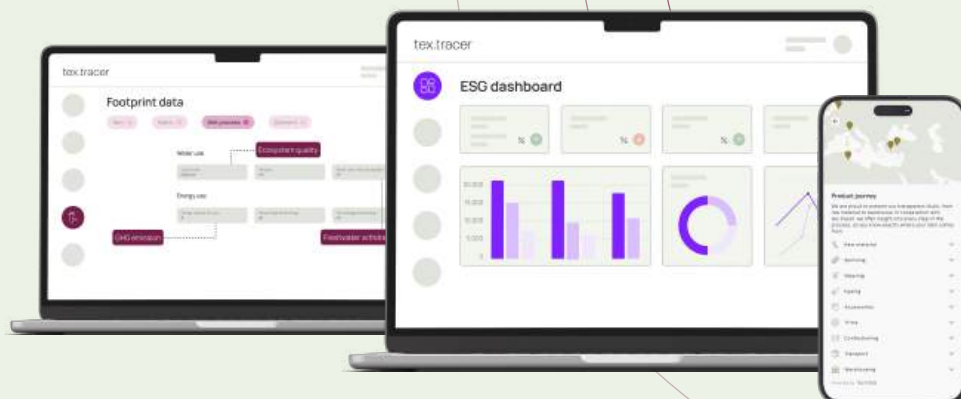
tex.tracer

Footprint data

Water use

Ecosystem quality

Energy use

GHG emission

Freshwater withdra

tex.tracer

ESG dashboard

%

%

%

20,000

15,000

10,000

5,000

0

Product journey

Raw material

Spinning

Weaving

Dyeing

Accessories

Trims

Confectioning

Transport

Warehousing